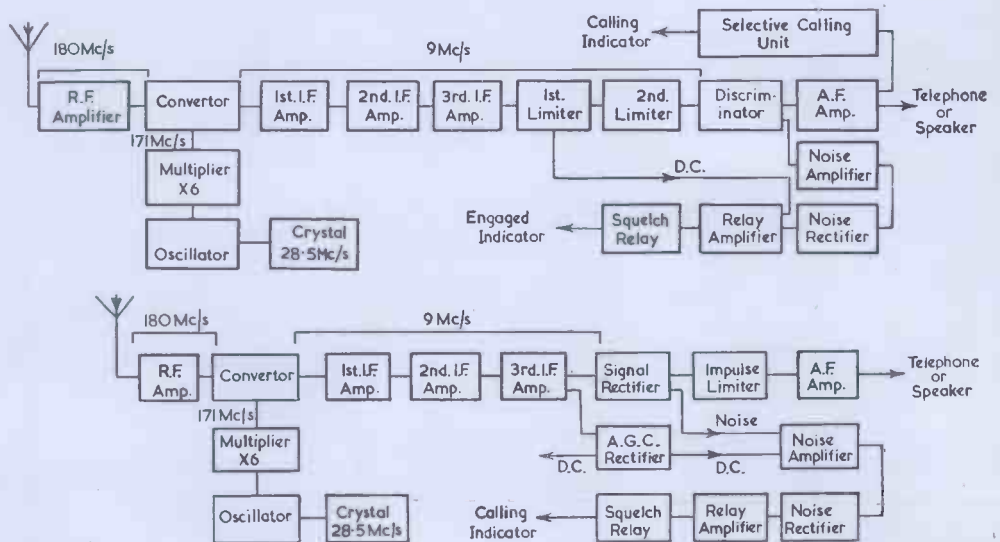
180Mc/s

9Mc/s

Calling Indicator

Selective Calling Unit

R.F. Amplifier

Convertor

1st. I.F. Amp.

2nd. I.F. Amp.

3rd. I.F. Amp.

1st. Limiter

2nd. Limiter

Discriminator

A.F. Amp.

Telephone or Speaker

171Mc/s

Multiplier X6

D.C.

Noise Amplifier

Oscillator

Crystal 28·5Mc/s

Engaged Indicator

Squelch Relay

Relay Amplifier

Noise Rectifier

180Mc/s

9Mc/s

R.F. Amp.

Convertor

1st. I.F. Amp.

2nd. I.F. Amp.

3rd. I.F. Amp.

Signal Rectifier

Impulse Limiter

A.F. Amp.

Telephone or Speaker

171Mc/s

Multiplier X6

Noise

A.G.C. Rectifier

Noise Amplifier

D.C.

D.C.

Oscillator

Crystal 28·5Mc/s

Calling Indicator

Squelch Relay

Relay Amplifier

Noise Rectifier